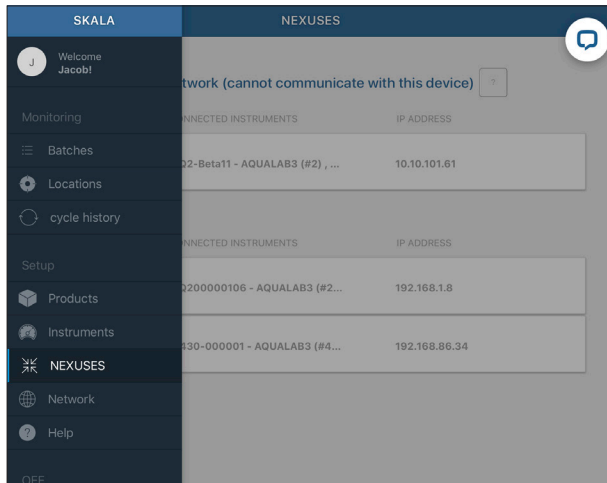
SKALA

J Welcome Jacob!

Monitoring

Batches

Locations

cycle history

Setup

Products

Instruments

NEXUSES

Network

Help

OFF

NEXUSES

twork (cannot communicate with this device) ?

NNECTED INSTRUMENTS | IP ADDRESS

D2-Beta11 - AQUALAB3 (#2) , ... | 10.10.101.61

NNECTED INSTRUMENTS | IP ADDRESS

Q200000106 - AQUALAB3 (#2... | 192.168.1.8

430-000001 - AQUALAB3 (#4... | 192.168.86.34